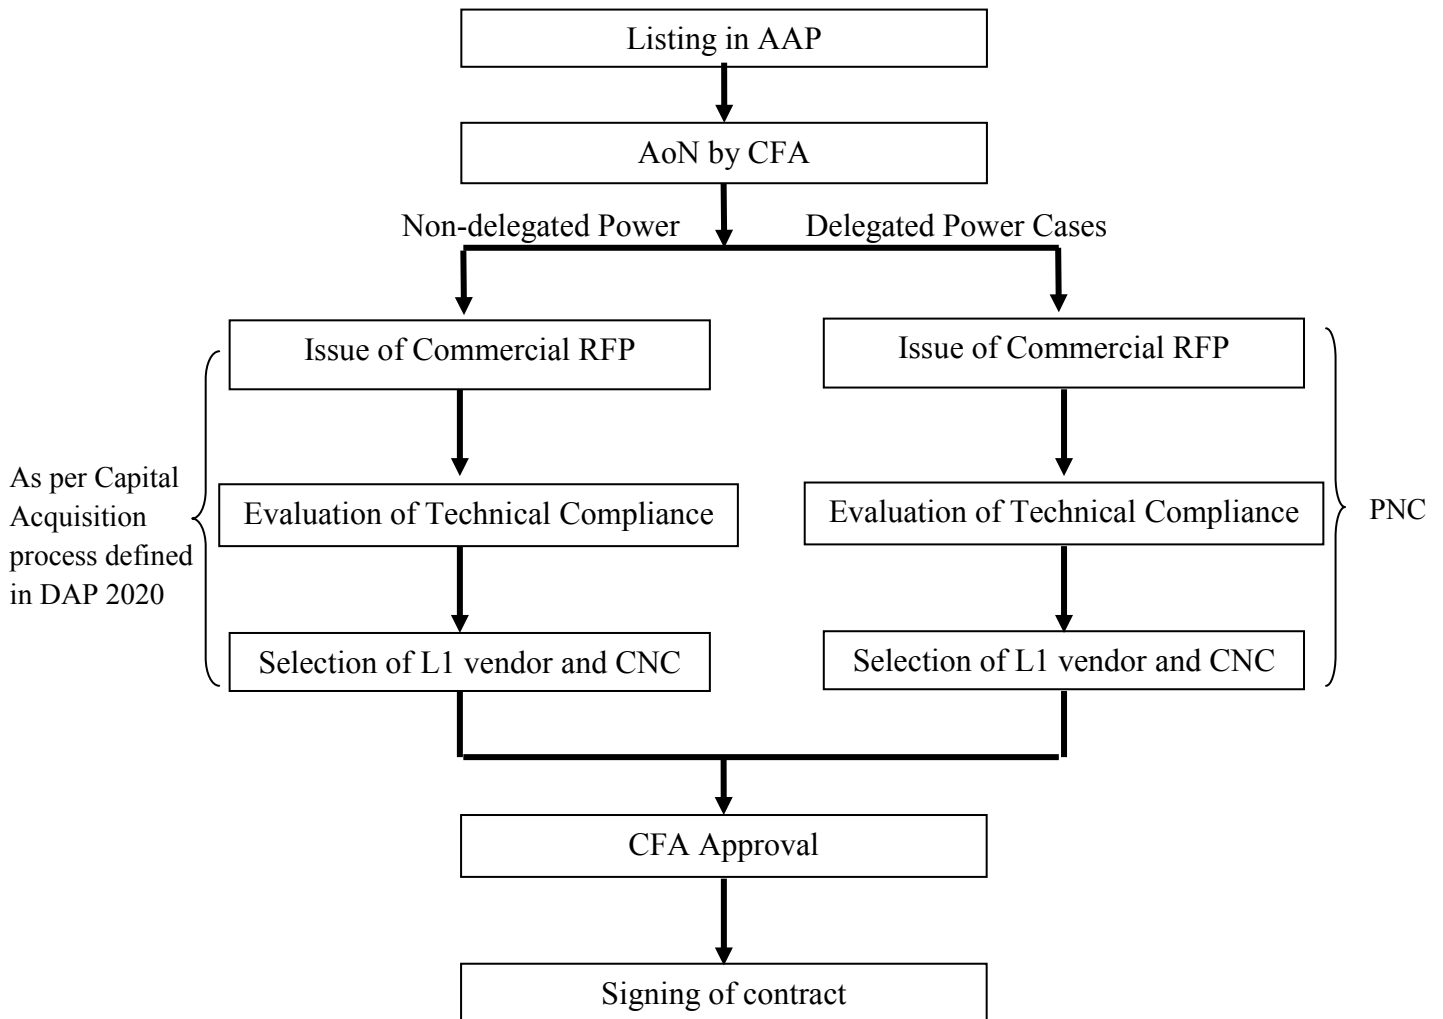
Listing in AAP

AoN by CFA

Non-delegated Power

Delegated Power Cases

As per Capital Acquisition process defined in DAP 2020

Issue of Commercial RFP

Evaluation of Technical Compliance

Selection of L1 vendor and CNC

Issue of Commercial RFP

Evaluation of Technical Compliance

Selection of L1 vendor and CNC

PNC

CFA Approval

Signing of contract